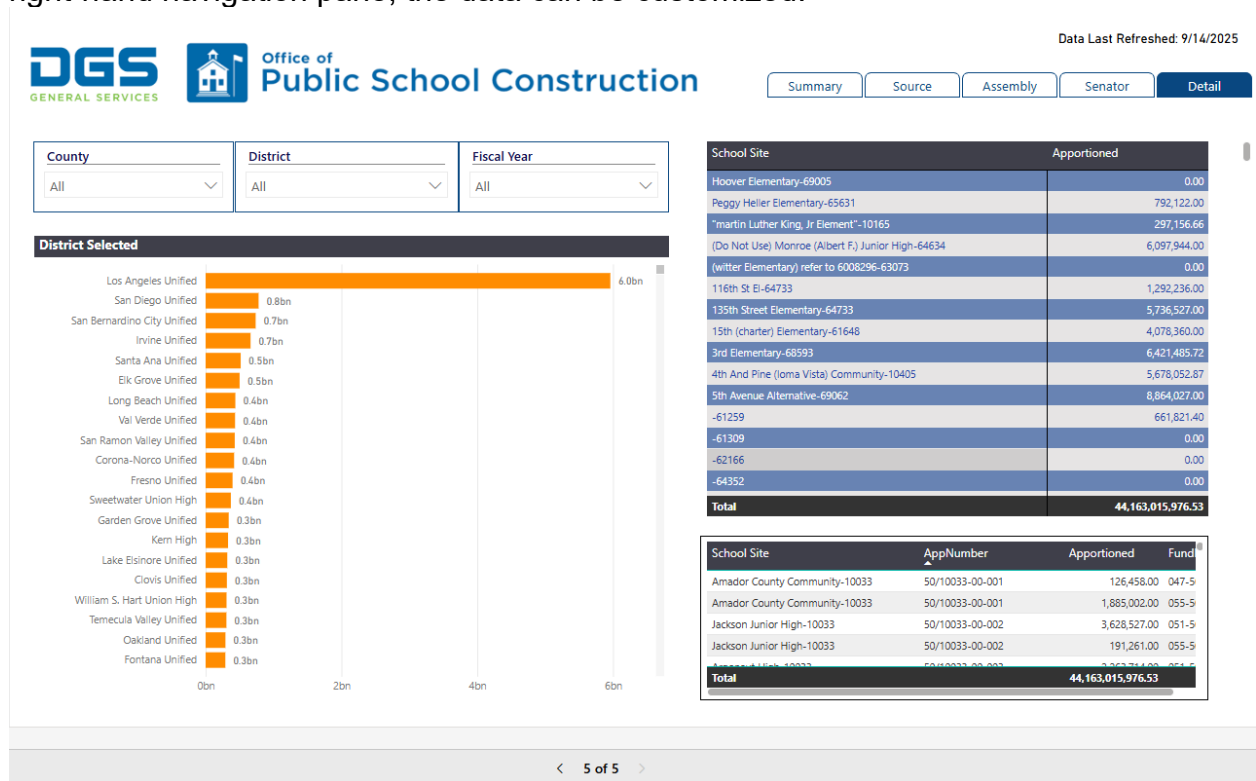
right-hand navigation pane, the data can be customized.

Data Last Refreshed: 9/14/2025

DGS GENERAL SERVICES

Office of Public School Construction

Summary | Source | Assembly | Senator | Detail

County
All

District
All

Fiscal Year
All

District Selected

| District | Value |
|---|---|
| Los Angeles Unified | 6.0bn |
| San Diego Unified | 0.8bn |
| San Bernardino City Unified | 0.7bn |
| Irvine Unified | 0.7bn |
| Santa Ana Unified | 0.5bn |
| Elk Grove Unified | 0.5bn |
| Long Beach Unified | 0.4bn |
| Val Verde Unified | 0.4bn |
| San Ramon Valley Unified | 0.4bn |
| Corona-Norco Unified | 0.4bn |
| Fresno Unified | 0.4bn |
| Sweetwater Union High | 0.4bn |
| Garden Grove Unified | 0.3bn |
| Kern High | 0.3bn |
| Lake Elsinore Unified | 0.3bn |
| Clovis Unified | 0.3bn |
| William S. Hart Union High | 0.3bn |
| Temecula Valley Unified | 0.3bn |
| Oakland Unified | 0.3bn |
| Fontana Unified | 0.3bn |

0bn 2bn 4bn 6bn

| School Site | Apportioned |
|---|---|
| Hoover Elementary-69005 | 0.00 |
| Peggy Heller Elementary-65631 | 792,122.00 |
| "martin Luther King, Jr Element"-10165 | 297,156.66 |
| (Do Not Use) Monroe (Albert F.) Junior High-64634 | 6,097,944.00 |
| (witter Elementary) refer to 6008296-63073 | 0.00 |
| 116th St El-64733 | 1,292,236.00 |
| 135th Street Elementary-64733 | 5,736,527.00 |
| 15th (charter) Elementary-61648 | 4,078,360.00 |
| 3rd Elementary-68593 | 6,421,485.72 |
| 4th And Pine (loma Vista) Community-10405 | 5,678,052.87 |
| 5th Avenue Alternative-69062 | 8,864,027.00 |
| -61259 | 661,821.40 |
| -61309 | 0.00 |
| -62166 | 0.00 |
| -64352 | 0.00 |
| Total | 44,163,015,976.53 |

| School Site | AppNumber | Apportioned | Fund |
|---|---|---|---|
| Amador County Community-10033 | 50/10033-00-001 | 126,458.00 | 047-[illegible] |
| Amador County Community-10033 | 50/10033-00-001 | 1,885,002.00 | 055-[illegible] |
| Jackson Junior High-10033 | 50/10033-00-002 | 3,628,527.00 | 051-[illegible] |
| Jackson Junior High-10033 | 50/10033-00-002 | 191,261.00 | 055-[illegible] |
| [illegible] | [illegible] | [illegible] | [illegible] |
| Total | | 44,163,015,976.53 | |

5 of 5